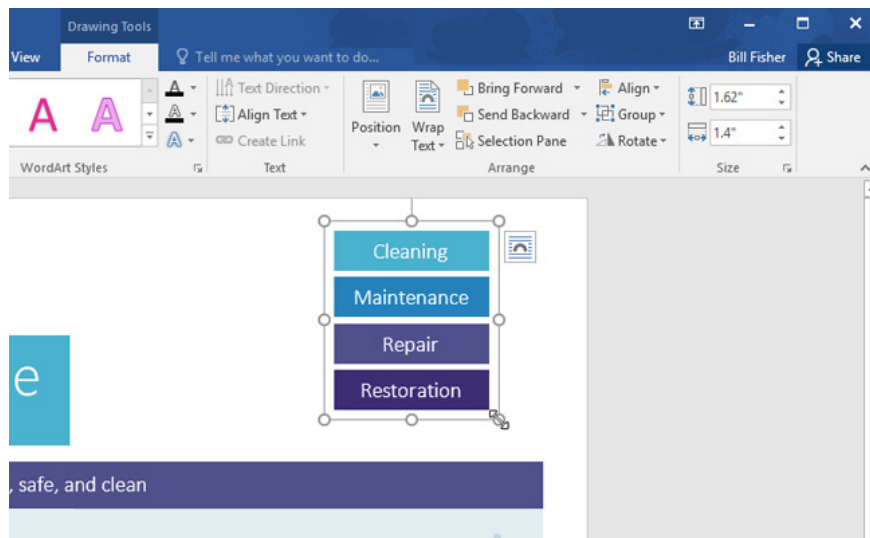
Drawing Tools
View
Format
Tell me what you want to do...
Bill Fisher
Share
A A
Text Direction
Align Text
Create Link
Position
Wrap Text
Bring Forward
Send Backward
Selection Pane
Align
Group
Rotate
1.62"
1.4"
WordArt Styles
Text
Arrange
Size
Cleaning
Maintenance
Repair
Restoration
e
, safe, and clean